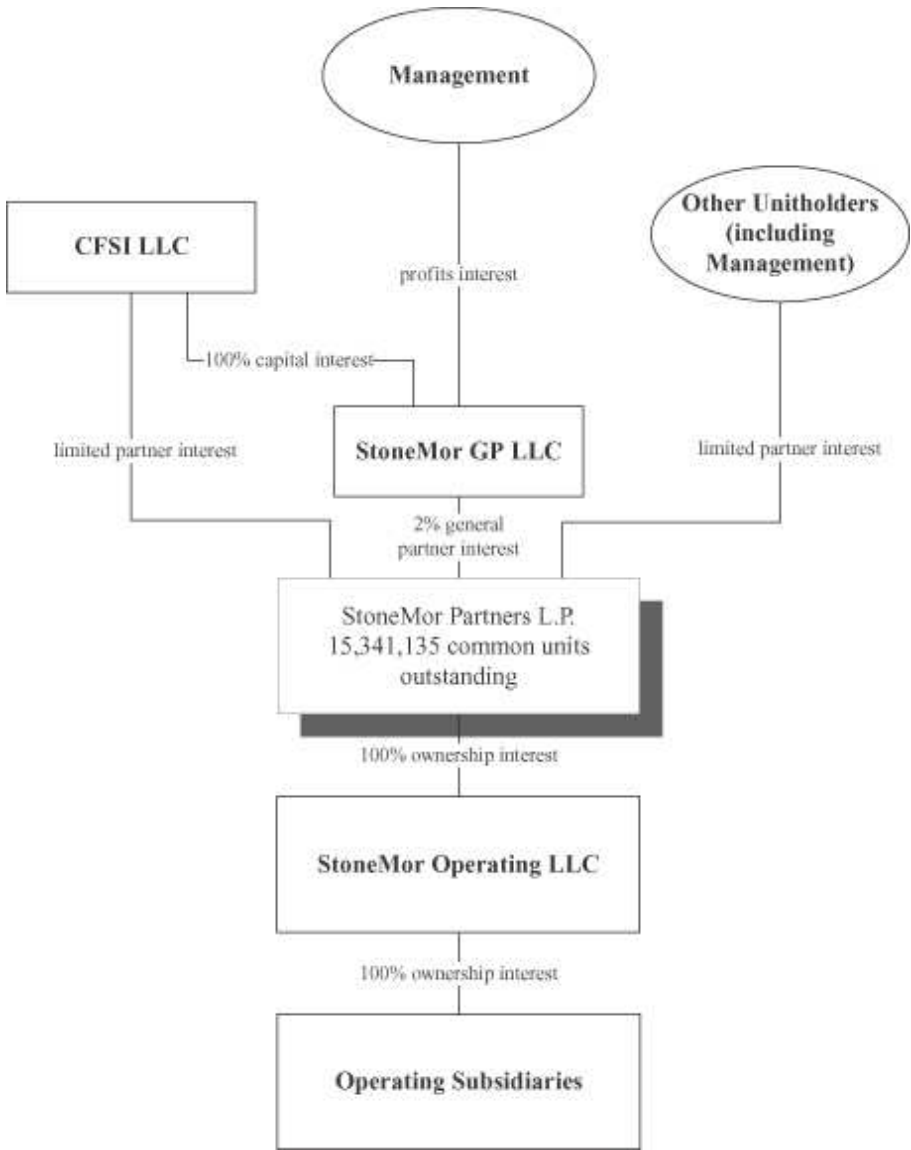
Management

CFSI LLC

Other Unitholders (including Management)

profits interest

100% capital interest

limited partner interest

StoneMor GP LLC

limited partner interest

2% general partner interest

StoneMor Partners L.P. 15,341,135 common units outstanding

100% ownership interest

StoneMor Operating LLC

100% ownership interest

Operating Subsidiaries